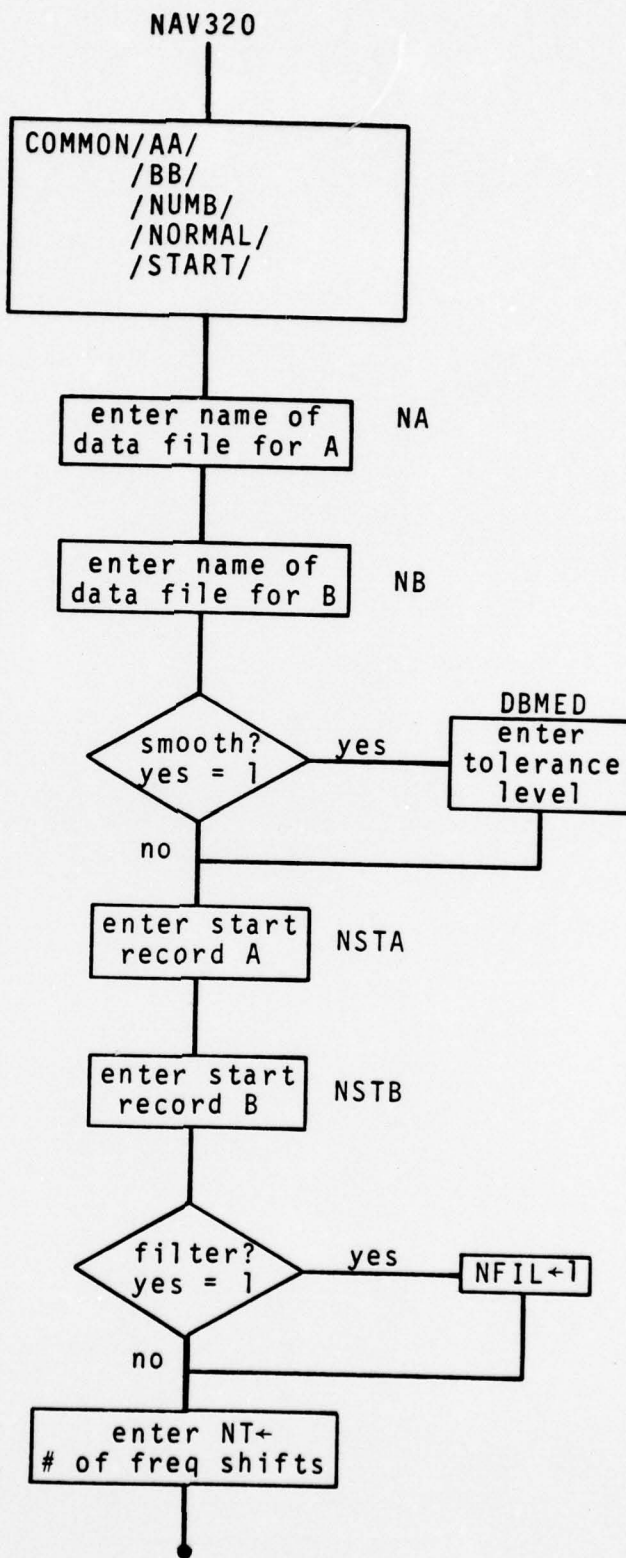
NAV320

COMMON/AA/
/BB/
/NUMB/
/NORMAL/
/START/

enter name of data file for A

NA

enter name of data file for B

NB

smooth? yes = 1

yes

DBMED
enter tolerance level

no

enter start record A

NSTA

enter start record B

NSTB

filter? yes = 1

yes

NFIL←1

no

enter NT← # of freq shifts